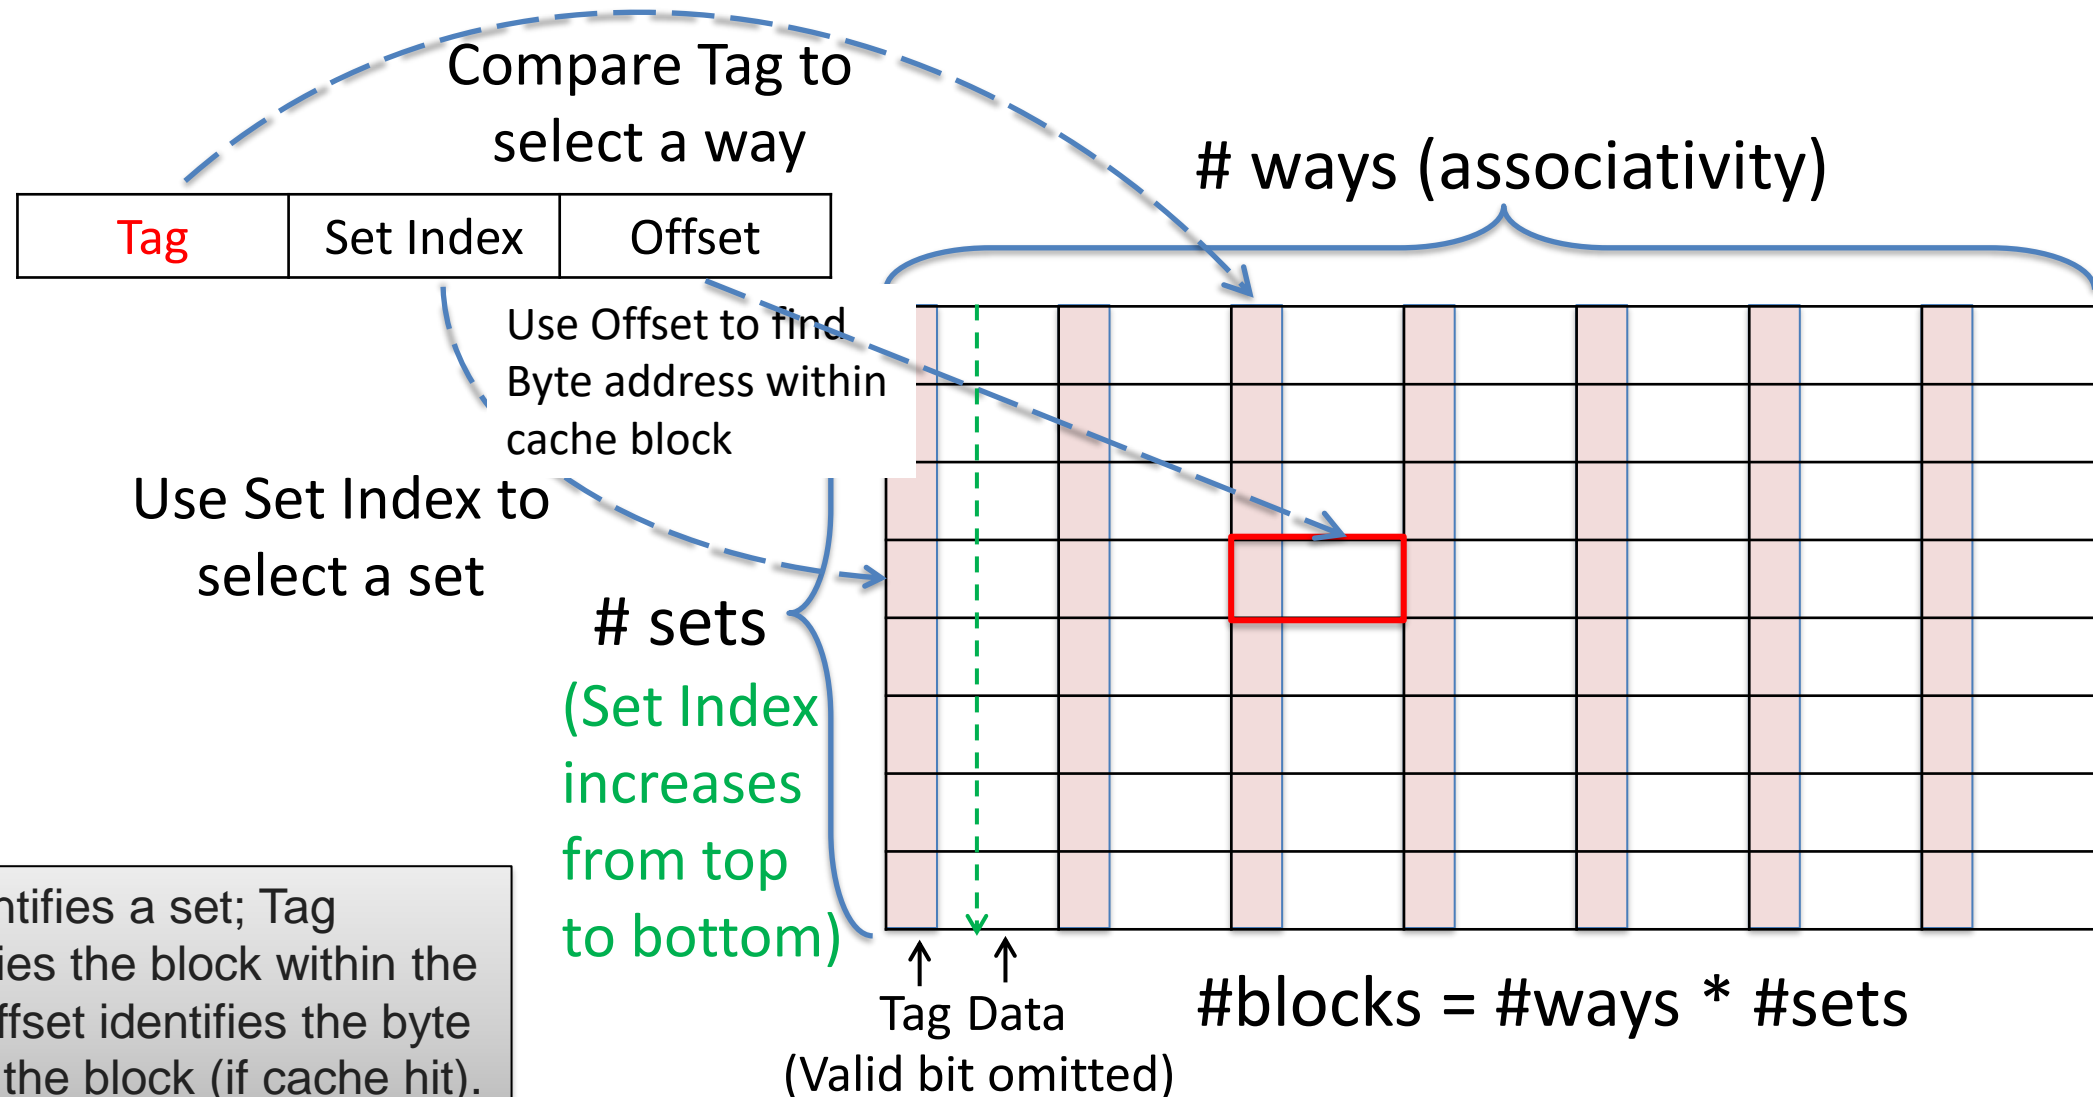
Compare Tag to select a way

# ways (associativity)

| Tag | Set Index | Offset |
|---|---|---|

Use Offset to find Byte address within cache block

Use Set Index to select a set

# sets

(Set Index increases from top to bottom)

ntifies a set; Tag ies the block within the ffset identifies the byte the block (if cache hit).

Tag Data

(Valid bit omitted)

#blocks = #ways * #sets